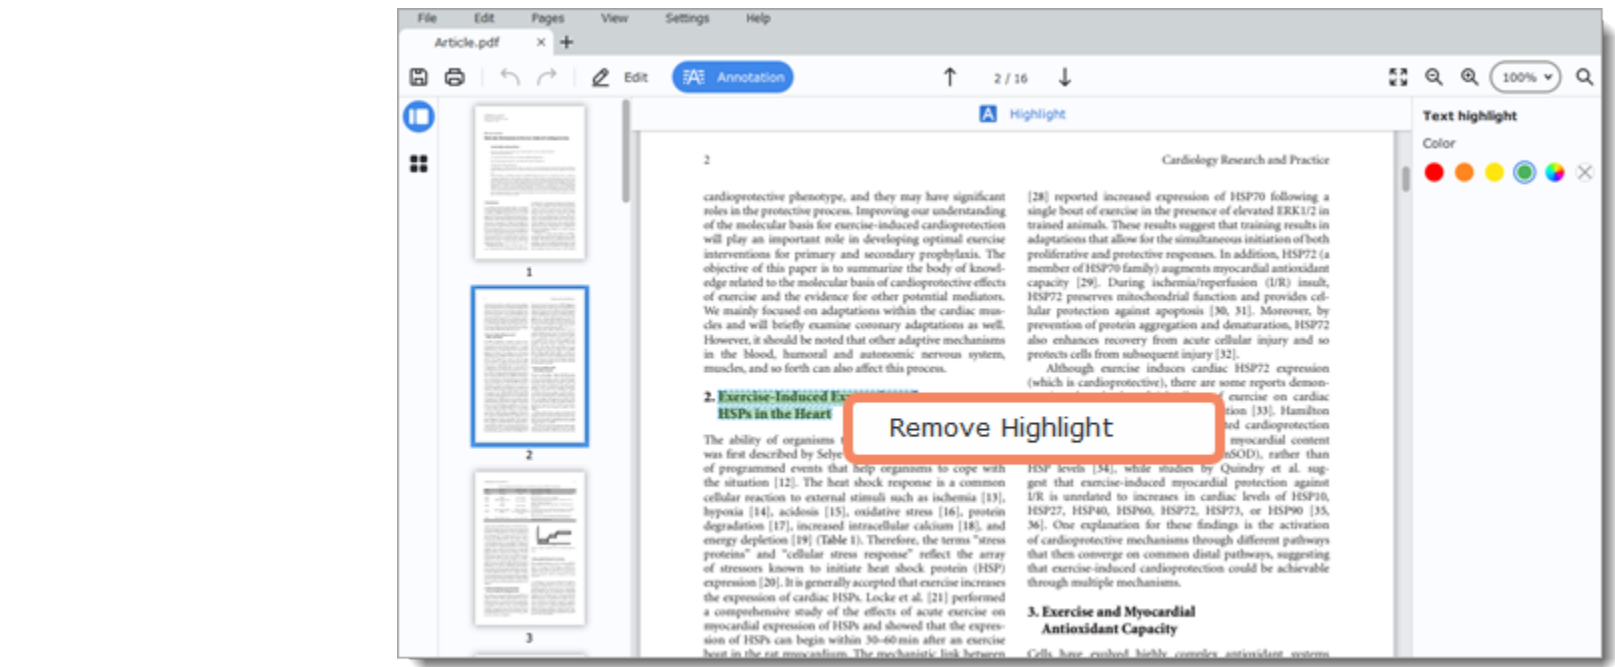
File Edit Pages View Settings Help

Article.pdf × +

Edit Annotation 2 / 16 100%

Highlight

Text highlight

Color

1

2

3

2 Cardiology Research and Practice

cardioprotective phenotype, and they may have significant roles in the protective process. Improving our understanding of the molecular basis for exercise-induced cardioprotection will play an important role in developing optimal exercise interventions for primary and secondary prophylaxis. The objective of this paper is to summarize the body of knowledge related to the molecular basis of cardioprotective effects of exercise and the evidence for other potential mediators. We mainly focused on adaptations within the cardiac muscles and will briefly examine coronary adaptations as well. However, it should be noted that other adaptive mechanisms in the blood, humoral and autonomic nervous system, muscles, and so forth can also affect this process.

2. Exercise-Induced Ex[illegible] HSPs in the Heart

The ability of organisms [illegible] was first described by Selye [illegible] of programmed events that help organisms to cope with the situation [12]. The heat shock response is a common cellular reaction to external stimuli such as ischemia [13], hypoxia [14], acidosis [15], oxidative stress [16], protein degradation [17], increased intracellular calcium [18], and energy depletion [19] (Table 1). Therefore, the terms "stress proteins" and "cellular stress response" reflect the array of stressors known to initiate heat shock protein (HSP) expression [20]. It is generally accepted that exercise increases the expression of cardiac HSPs. Locke et al. [21] performed a comprehensive study of the effects of acute exercise on myocardial expression of HSPs and showed that the expression of HSPs can begin within 30–60 min after an exercise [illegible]

[28] reported increased expression of HSP70 following a single bout of exercise in the presence of elevated ERK1/2 in trained animals. These results suggest that training results in adaptations that allow for the simultaneous initiation of both proliferative and protective responses. In addition, HSP72 (a member of HSP70 family) augments myocardial antioxidant capacity [29]. During ischemia/reperfusion (I/R) insult, HSP72 preserves mitochondrial function and provides cellular protection against apoptosis [30, 31]. Moreover, by prevention of protein aggregation and denaturation, HSP72 also enhances recovery from acute cellular injury and so protects cells from subsequent injury [32].

Although exercise induces cardiac HSP72 expression (which is cardioprotective), there are some reports demon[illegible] exercise on cardiac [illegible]tion [33]. Hamilton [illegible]ed cardioprotection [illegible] myocardial content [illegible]nSOD), rather than HSP levels [34], while studies by Quindry et al. suggest that exercise-induced myocardial protection against I/R is unrelated to increases in cardiac levels of HSP10, HSP27, HSP40, HSP60, HSP72, HSP73, or HSP90 [35, 36]. One explanation for these findings is the activation of cardioprotective mechanisms through different pathways that then converge on common distal pathways, suggesting that exercise-induced cardioprotection could be achievable through multiple mechanisms.

3. Exercise and Myocardial Antioxidant Capacity

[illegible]

Remove Highlight